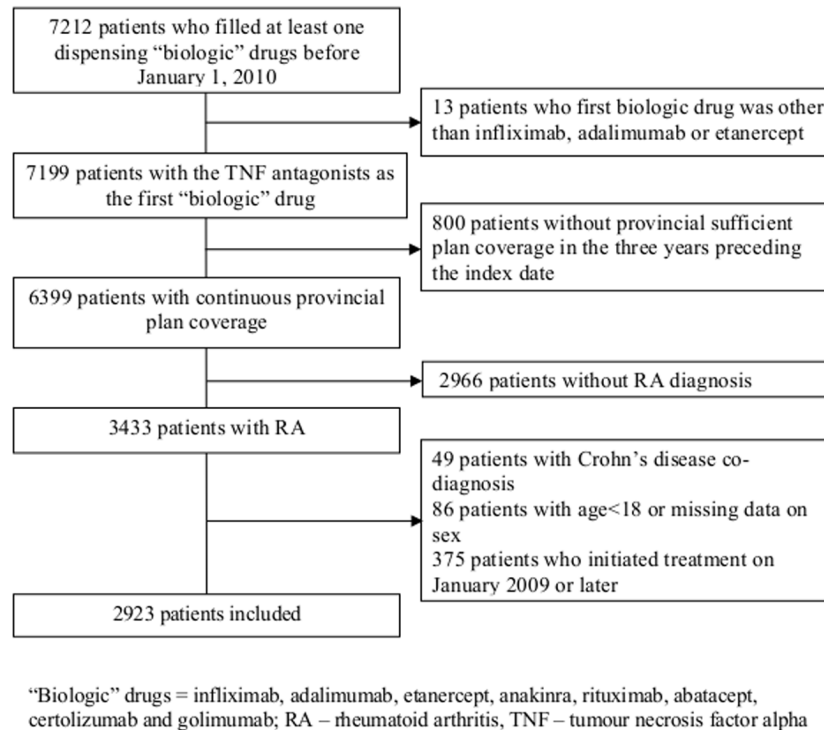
7212 patients who filled at least one dispensing “biologic” drugs before January 1, 2010

13 patients who first biologic drug was other than infliximab, adalimumab or etanercept

7199 patients with the TNF antagonists as the first “biologic” drug

800 patients without provincial sufficient plan coverage in the three years preceding the index date

6399 patients with continuous provincial plan coverage

2966 patients without RA diagnosis

3433 patients with RA

49 patients with Crohn’s disease co-diagnosis
86 patients with age<18 or missing data on sex
375 patients who initiated treatment on January 2009 or later

2923 patients included

“Biologic” drugs = infliximab, adalimumab, etanercept, anakinra, rituximab, abatacept, certolizumab and golimumab; RA – rheumatoid arthritis, TNF – tumour necrosis factor alpha